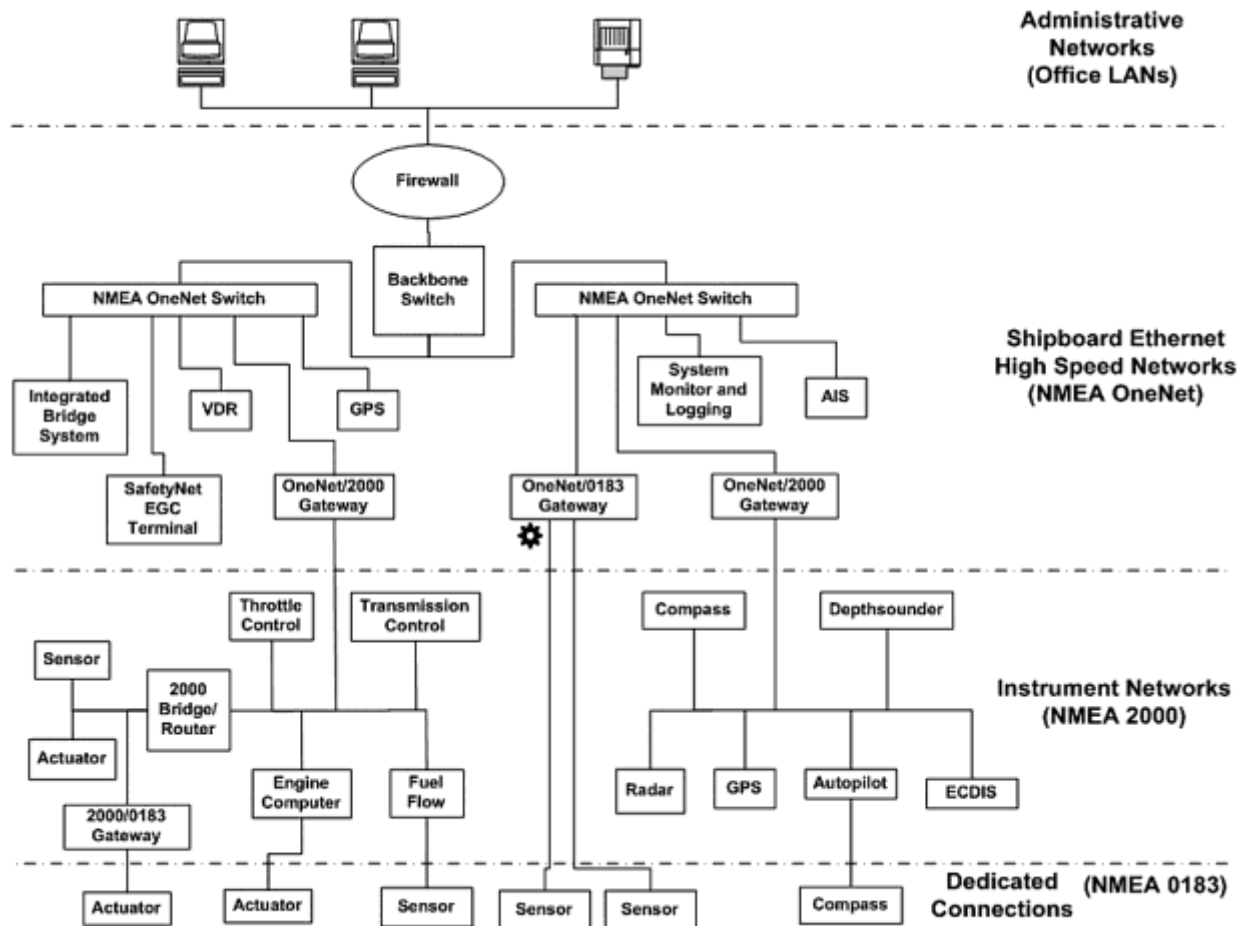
Administrative Networks (Office LANs)

Firewall

Backbone Switch

NMEA OneNet Switch

NMEA OneNet Switch

Shipboard Ethernet High Speed Networks (NMEA OneNet)

Integrated Bridge System

VDR

GPS

System Monitor and Logging

AIS

SafetyNet EGC Terminal

OneNet/2000 Gateway

OneNet/0183 Gateway

OneNet/2000 Gateway

Throttle Control

Transmission Control

Compass

Depthsounder

Sensor

2000 Bridge/ Router

Instrument Networks (NMEA 2000)

Actuator

Engine Computer

Fuel Flow

Radar

GPS

Autopilot

ECDIS

2000/0183 Gateway

Dedicated Connections

(NMEA 0183)

Actuator

Actuator

Sensor

Sensor

Sensor

Compass